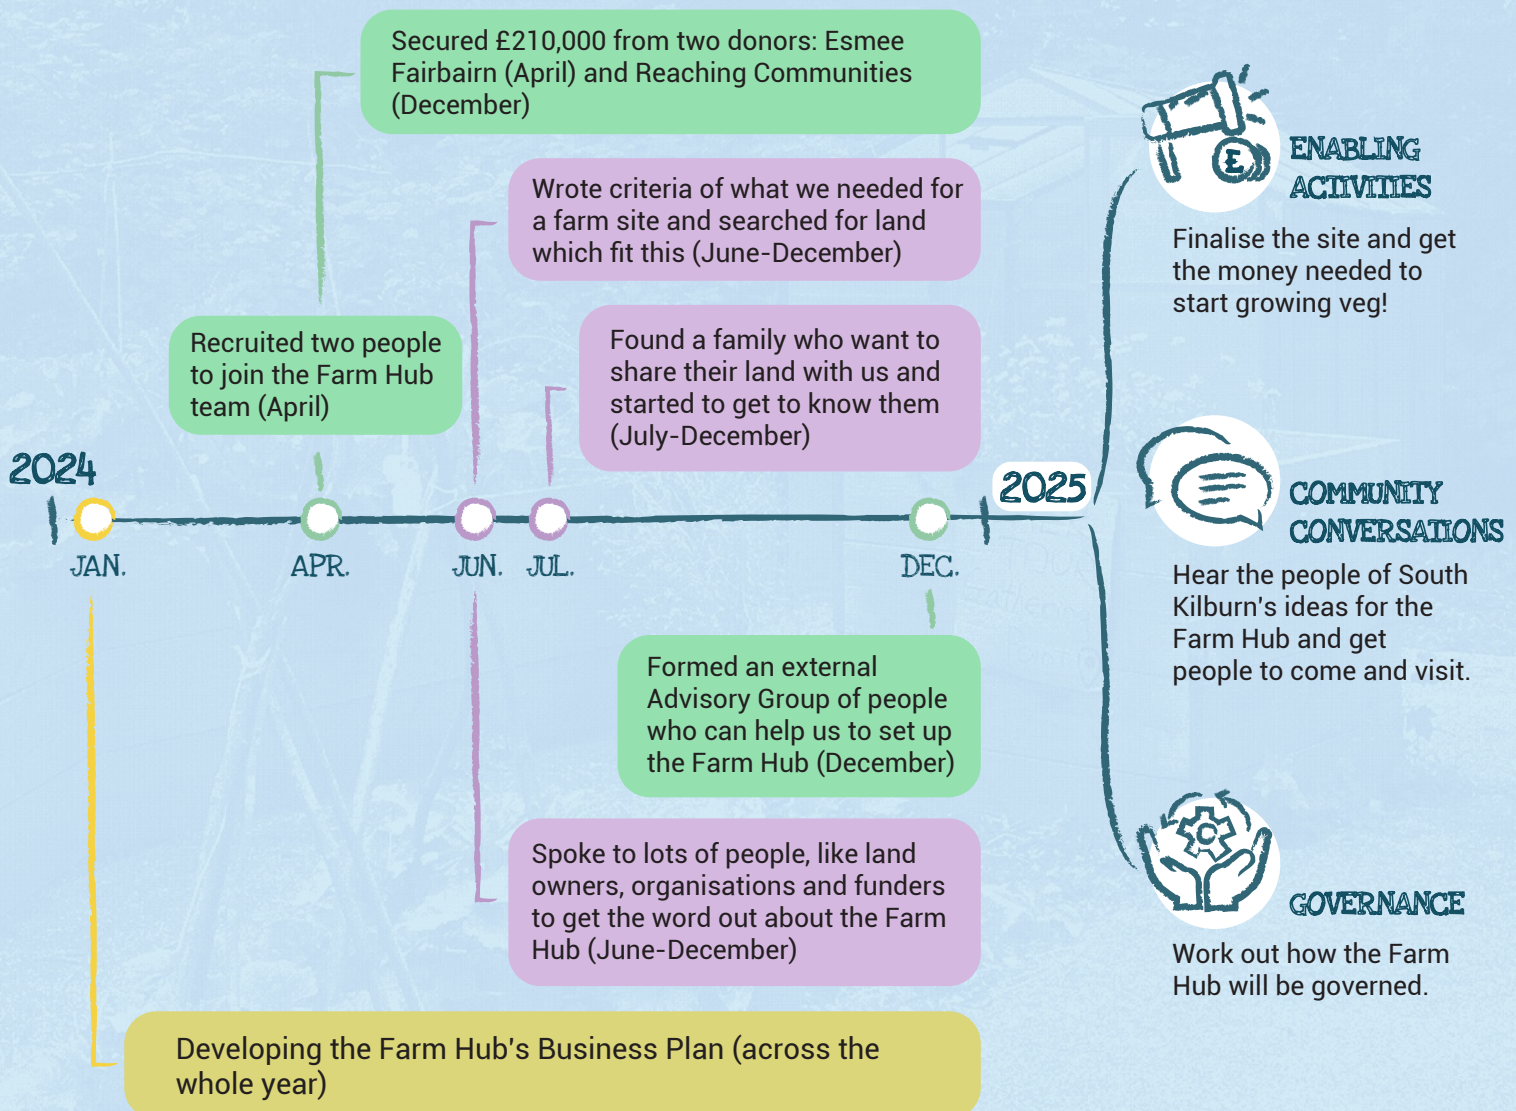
Secured £210,000 from two donors: Esmee Fairbairn (April) and Reaching Communities (December)

Wrote criteria of what we needed for a farm site and searched for land which fit this (June-December)

Recruited two people to join the Farm Hub team (April)

Found a family who want to share their land with us and started to get to know them (July-December)

2024

JAN.

APR.

JUN.

JUL.

DEC.

2025

Formed an external Advisory Group of people who can help us to set up the Farm Hub (December)

Spoke to lots of people, like land owners, organisations and funders to get the word out about the Farm Hub (June-December)

Developing the Farm Hub's Business Plan (across the whole year)

ENABLING ACTIVITIES

Finalise the site and get the money needed to start growing veg!

COMMUNITY CONVERSATIONS

Hear the people of South Kilburn's ideas for the Farm Hub and get people to come and visit.

GOVERNANCE

Work out how the Farm Hub will be governed.